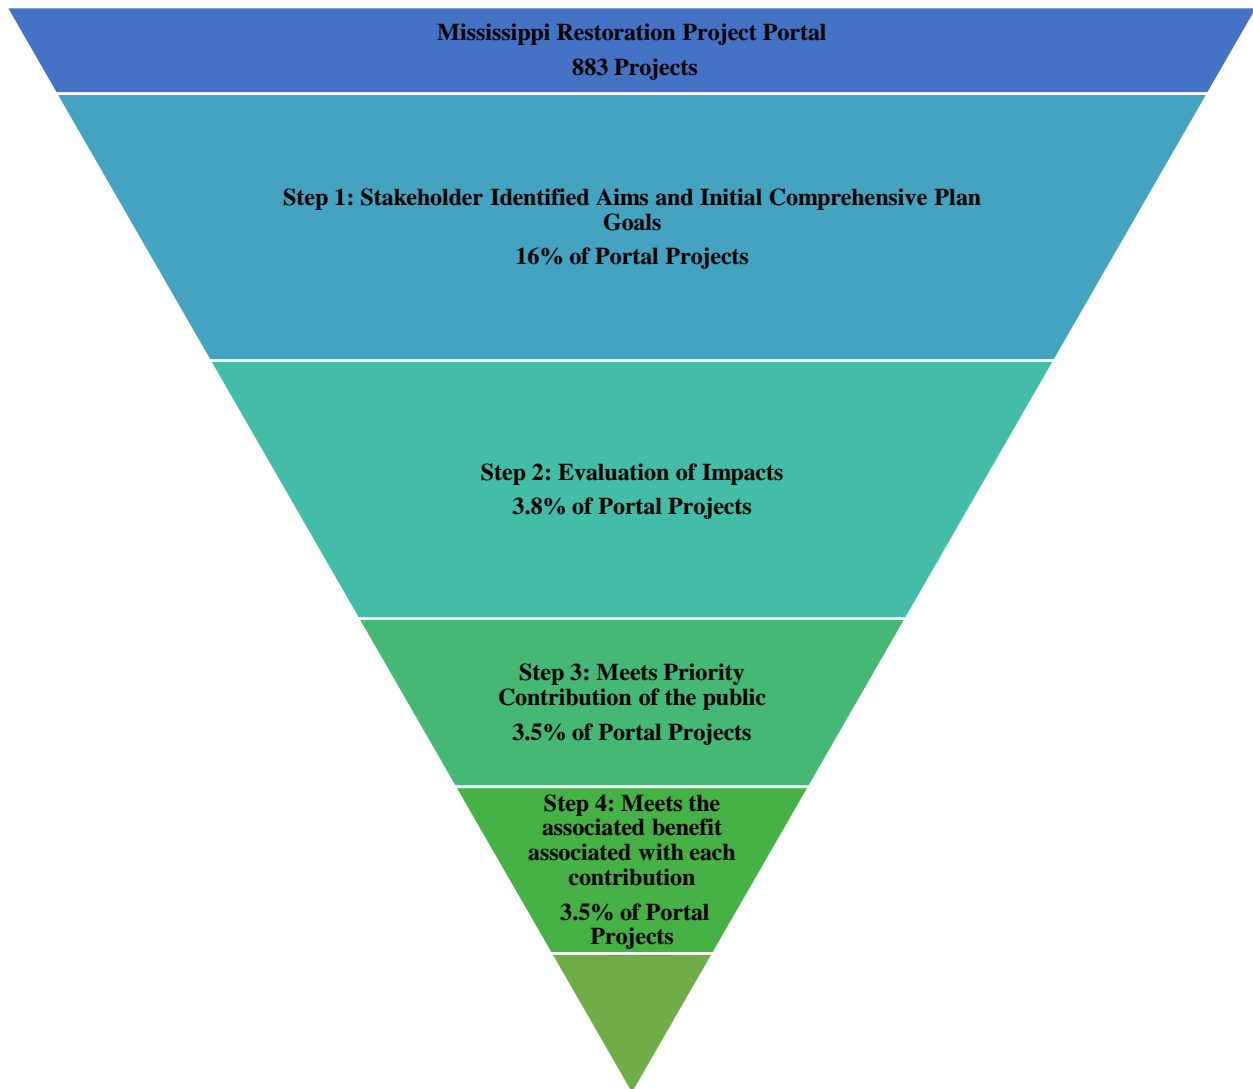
Mississippi Restoration Project Portal
883 Projects

Step 1: Stakeholder Identified Aims and Initial Comprehensive Plan Goals
16% of Portal Projects

Step 2: Evaluation of Impacts
3.8% of Portal Projects

Step 3: Meets Priority Contribution of the public
3.5% of Portal Projects

Step 4: Meets the associated benefit associated with each contribution
3.5% of Portal Projects